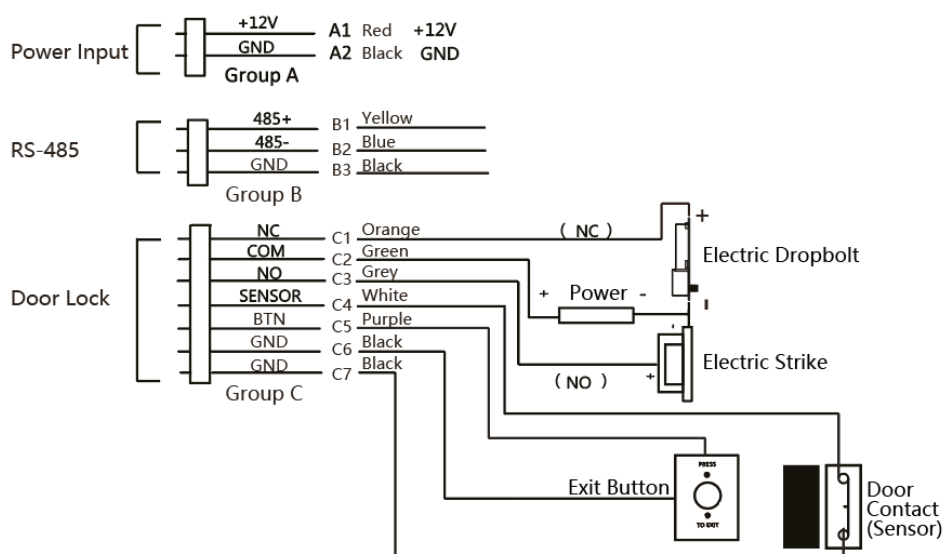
Power Input
+12V
GND
Group A
A1 Red +12V
A2 Black GND

RS-485
485+
485-
GND
Group B
B1 Yellow
B2 Blue
B3 Black

Door Lock
NC
COM
NO
SENSOR
BTN
GND
GND
Group C
C1 Orange
C2 Green
C3 Grey
C4 White
C5 Purple
C6 Black
C7 Black

( NC )
+
Electric Dropbolt
+ Power -
-
-
+
Electric Strike
( NO )

PRESS
TO EXIT
Exit Button
Door Contact (Sensor)